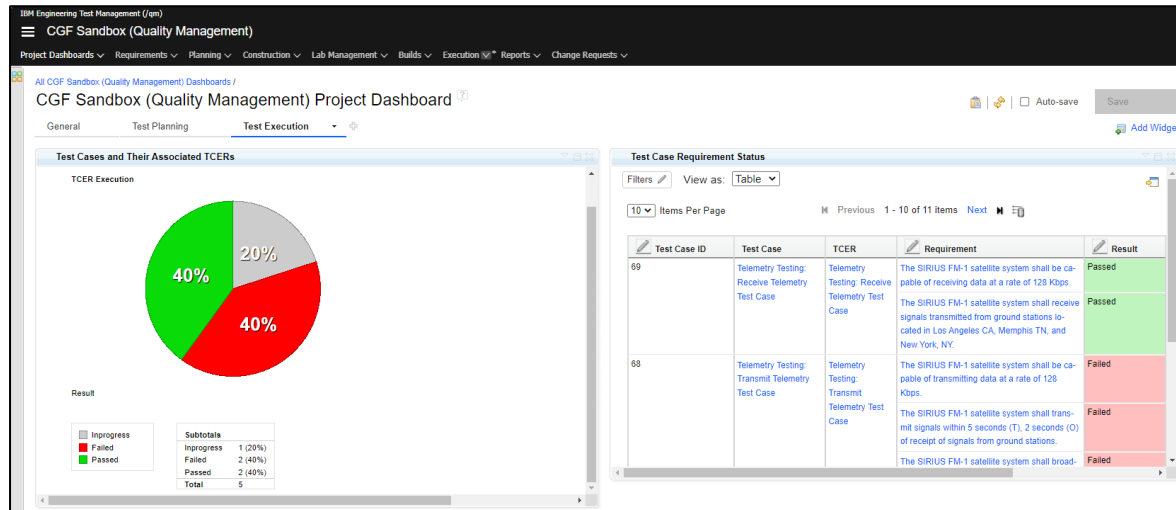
IBM Engineering Test Management (/qm)

CGF Sandbox (Quality Management)

Project Dashboards Requirements Planning Construction Lab Management Builds Execution Reports Change Requests

All CGF Sandbox (Quality Management) Dashboards /

CGF Sandbox (Quality Management) Project Dashboard

Auto-save Save

General Test Planning Test Execution

Add Widget

Test Cases and Their Associated TCERs

TCER Execution

20%
40%
40%

Result

Inprogress
Failed
Passed

| Subtotals | |
|---|---|
| Inprogress | 1 (20%) |
| Failed | 2 (40%) |
| Passed | 2 (40%) |
| Total | 5 |

Test Case Requirement Status

Filters View as: Table

10 Items Per Page Previous 1 - 10 of 11 items Next

| Test Case ID | Test Case | TCER | Requirement | Result |
|---|---|---|---|---|
| 69 | Telemetry Testing: Receive Telemetry Test Case | Telemetry Testing: Receive Telemetry Test Case | The SIRIUS FM-1 satellite system shall be capable of receiving data at a rate of 128 Kbps. | Passed |
| | | | The SIRIUS FM-1 satellite system shall receive signals transmitted from ground stations located in Los Angeles CA, Memphis TN, and New York, NY. | Passed |
| 68 | Telemetry Testing: Transmit Telemetry Test Case | Telemetry Testing: Transmit Telemetry Test Case | The SIRIUS FM-1 satellite system shall be capable of transmitting data at a rate of 128 Kbps. | Failed |
| | | | The SIRIUS FM-1 satellite system shall transmit signals within 5 seconds (T), 2 seconds (O) of receipt of signals from ground stations. | Failed |
| | | | The SIRIUS FM-1 satellite system shall broad- | Failed |